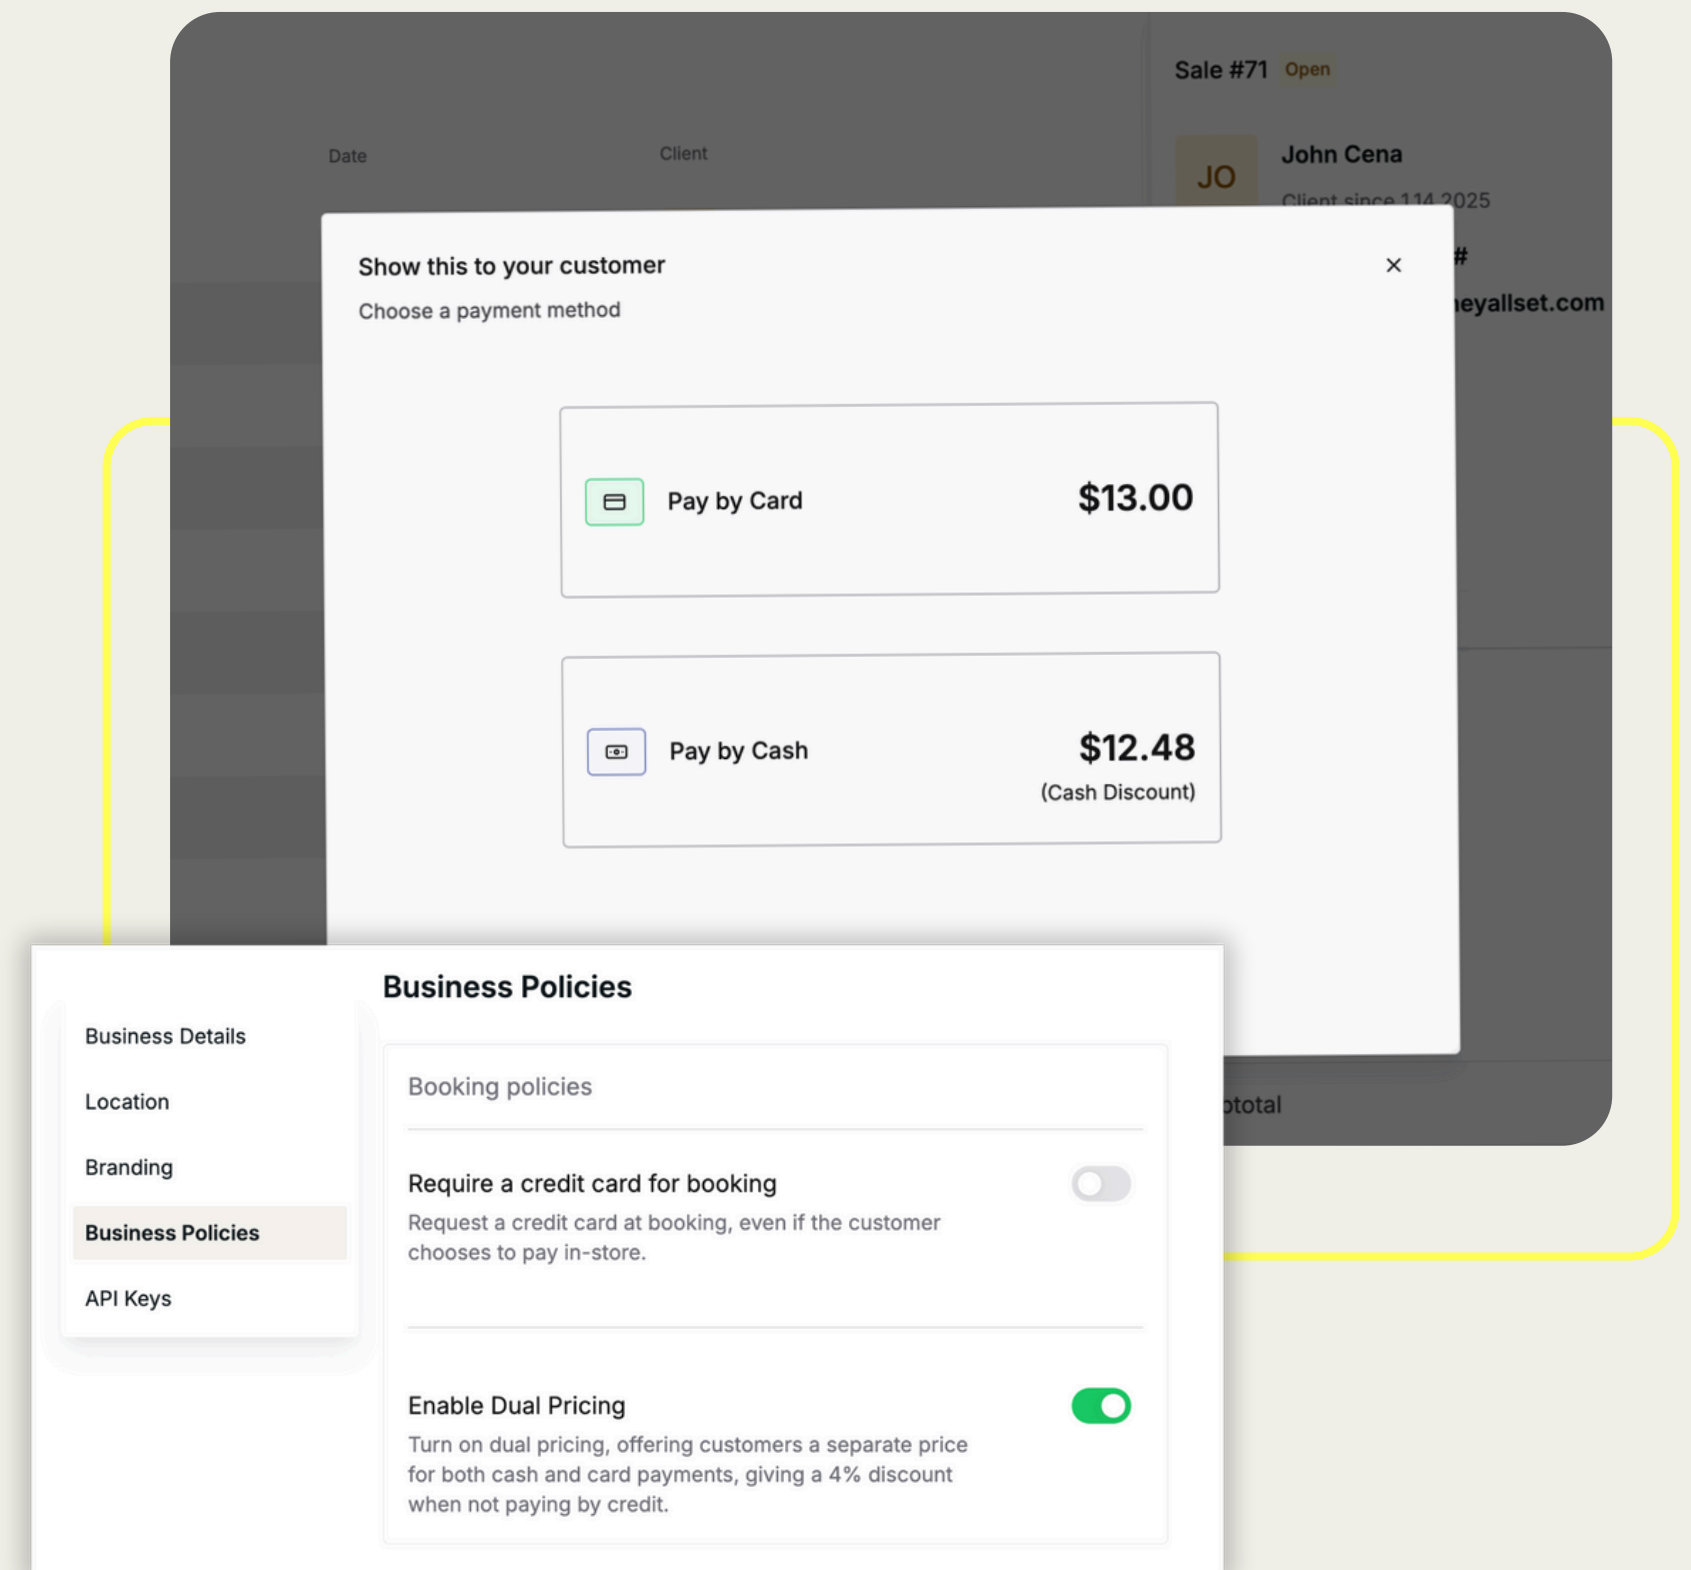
Sale #71 Open

Date

Client

JO

John Cena

Client since 1.14.2025

#

eyallset.com

Show this to your customer

×

Choose a payment method

Pay by Card

$13.00

Pay by Cash

$12.48

(Cash Discount)

ototal

Business Policies

Business Details

Location

Branding

Business Policies

API Keys

Booking policies

Require a credit card for booking

Request a credit card at booking, even if the customer chooses to pay in-store.

Enable Dual Pricing

Turn on dual pricing, offering customers a separate price for both cash and card payments, giving a 4% discount when not paying by credit.